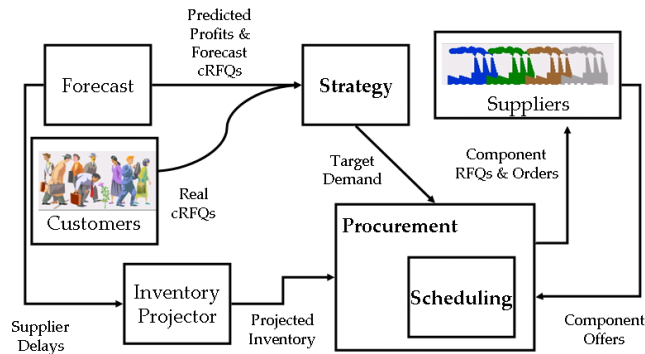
Predicted Profits & Forecast cRFQs

Forecast

Strategy

Suppliers

Customers

Real cRFQs

Target Demand

Component RFQs & Orders

Procurement

Scheduling

Inventory Projector

Projected Inventory

Supplier Delays

Component Offers